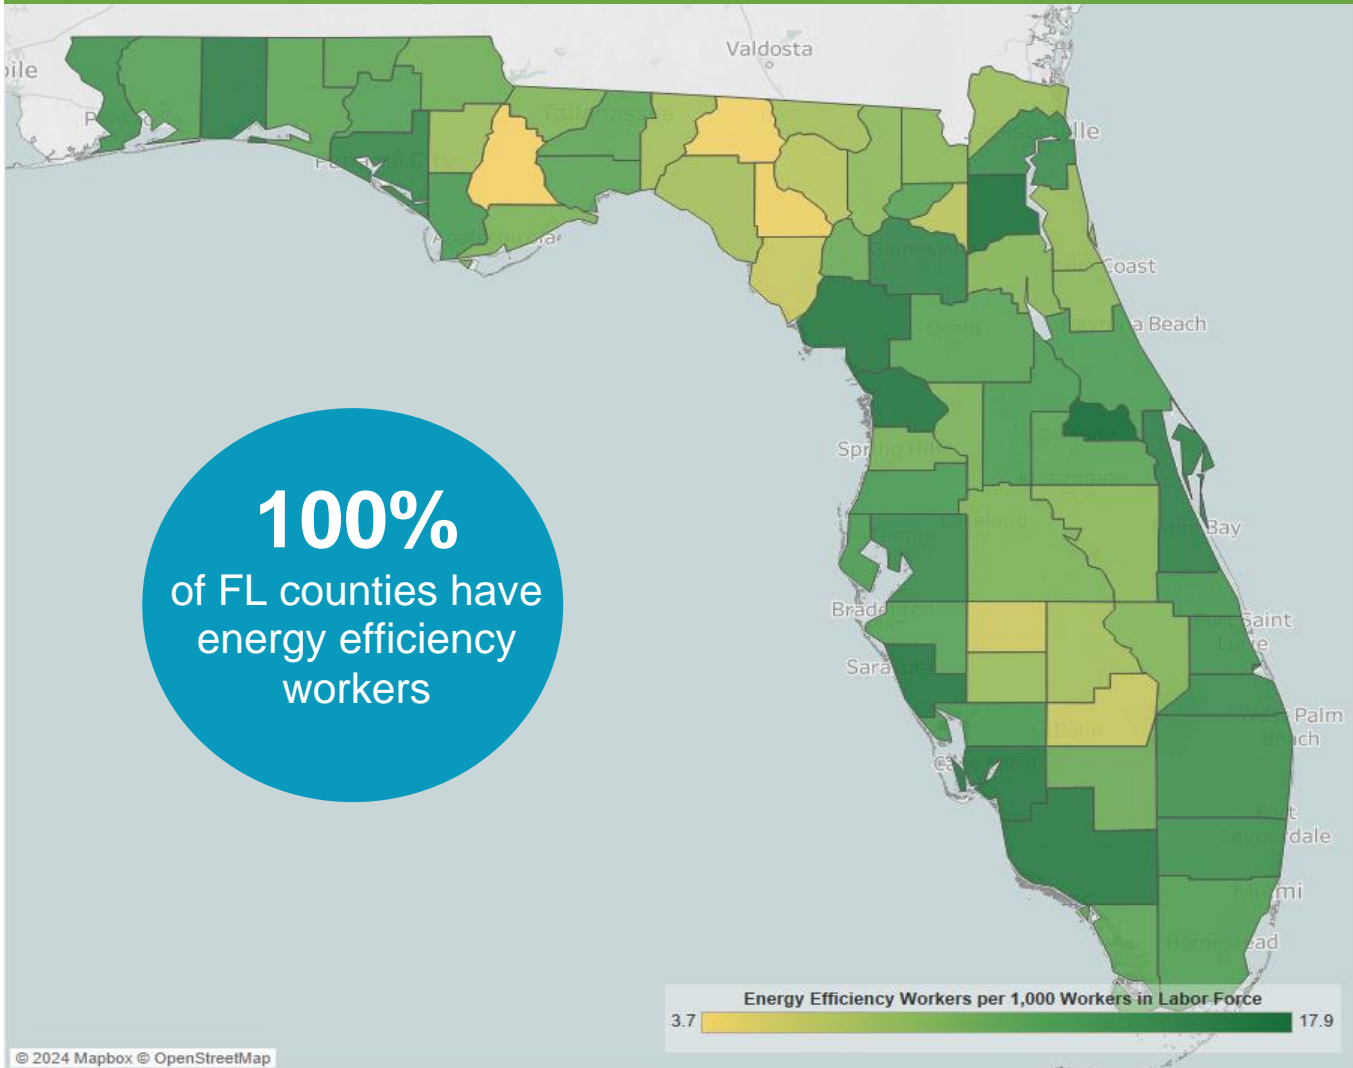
bile

Valdosta

lle

Coast

a Beach

Bay

Saint

Palm

ach

dale

mi

ad

Sara

Brad

Spr

100%
of FL counties have energy efficiency workers

Energy Efficiency Workers per 1,000 Workers in Labor Force
3.7
17.9

© 2024 Mapbox © OpenStreetMap